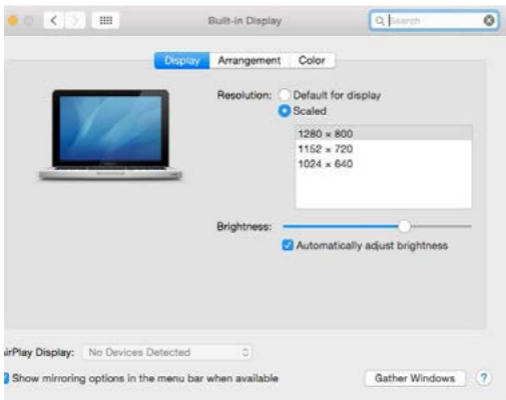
Built-in Display

Search

Display Arrangement Color

Resolution: Default for display
Scaled

1280 × 800
1152 × 720
1024 × 640

Brightness:

Automatically adjust brightness

irPlay Display: No Devices Detected

Show mirroring options in the menu bar when available

Gather Windows

?